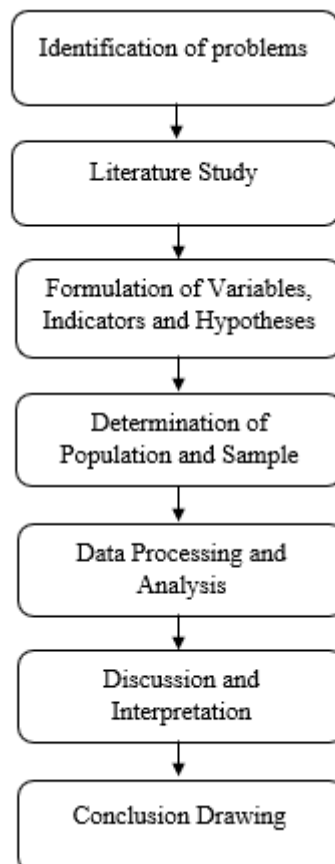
Identification of problems

Literature Study

Formulation of Variables, Indicators and Hypotheses

Determination of Population and Sample

Data Processing and Analysis

Discussion and Interpretation

Conclusion Drawing